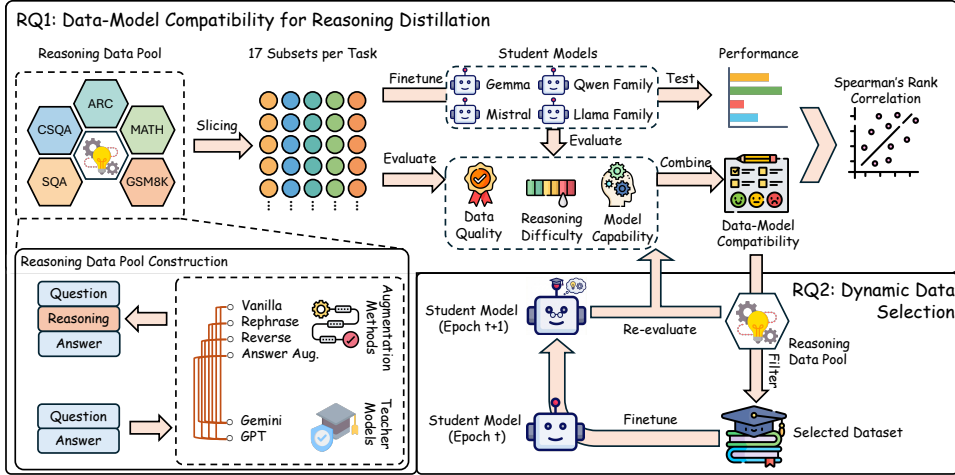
RQ1: Data-Model Compatibility for Reasoning Distillation

Reasoning Data Pool

ARC
CSQA
MATH
SQA
GSM8K

Slicing

17 Subsets per Task

Finetune

Evaluate

Student Models

Gemma
Qwen Family
Mistral
Llama Family

Test

Evaluate

Performance

Spearman's Rank Correlation

Data Quality
Reasoning Difficulty
Model Capability

Combine

Data-Model Compatibility

Reasoning Data Pool Construction

Question
Reasoning
Answer

Vanilla
Rephrase
Reverse
Answer Aug.

Augmentation Methods

Question
Answer

Gemini
GPT

Teacher Models

RQ2: Dynamic Data Selection

Student Model (Epoch t+1)

Re-evaluate

Reasoning Data Pool

Filter

Student Model (Epoch t)

Finetune

Selected Dataset